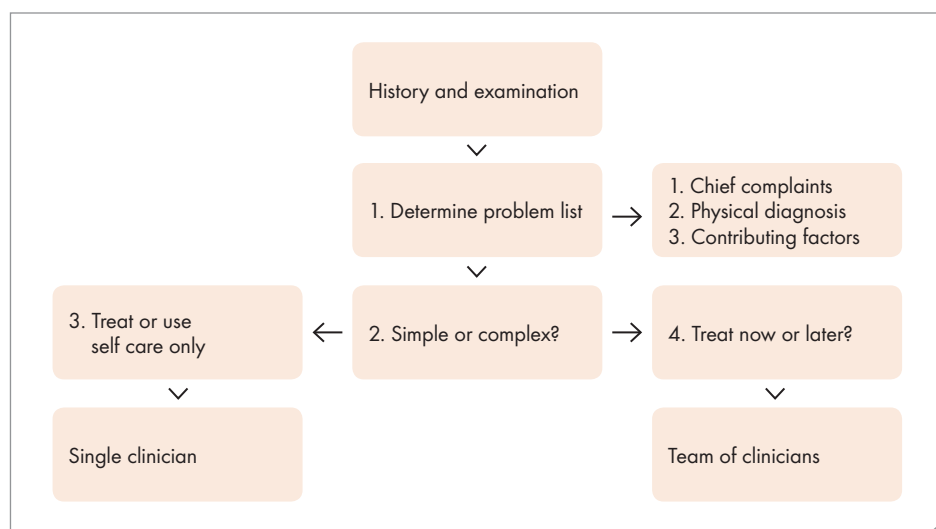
History and examination

1. Determine problem list

1. Chief complaints
2. Physical diagnosis
3. Contributing factors

3. Treat or use self care only

2. Simple or complex?

4. Treat now or later?

Single clinician

Team of clinicians